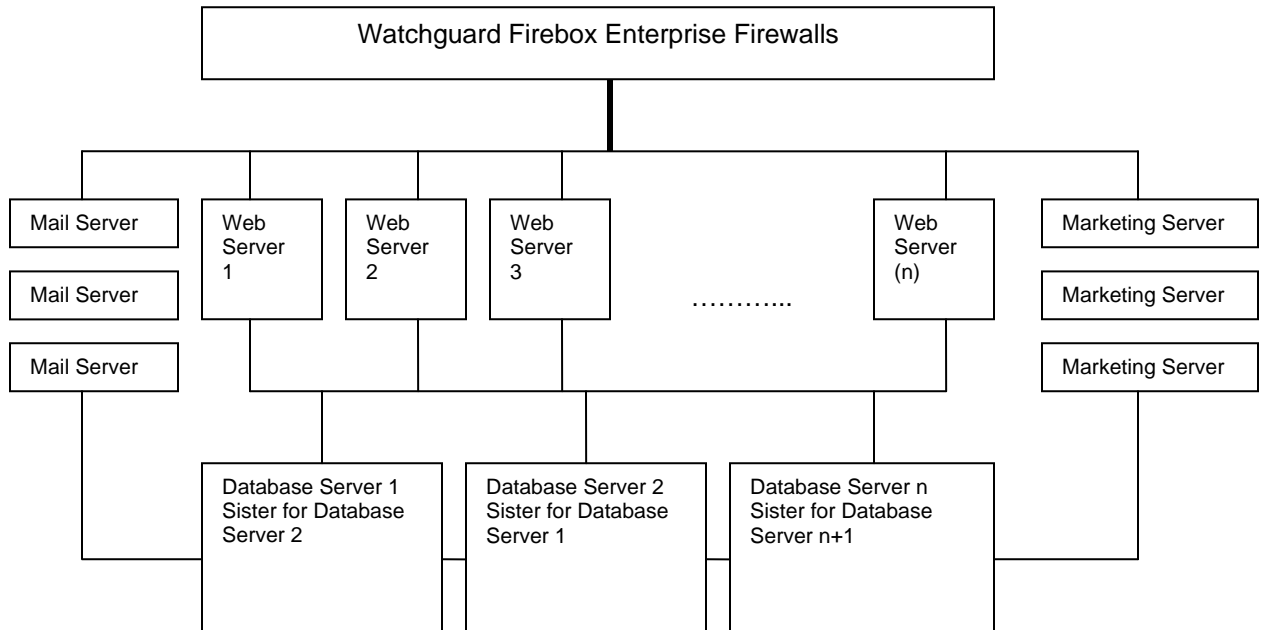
Watchguard Firebox Enterprise Firewalls

Mail Server

Mail Server

Mail Server

Web Server 1

Web Server 2

Web Server 3

………..

Web Server (n)

Marketing Server

Marketing Server

Marketing Server

Database Server 1 Sister for Database Server 2

Database Server 2 Sister for Database Server 1

Database Server n Sister for Database Server n+1